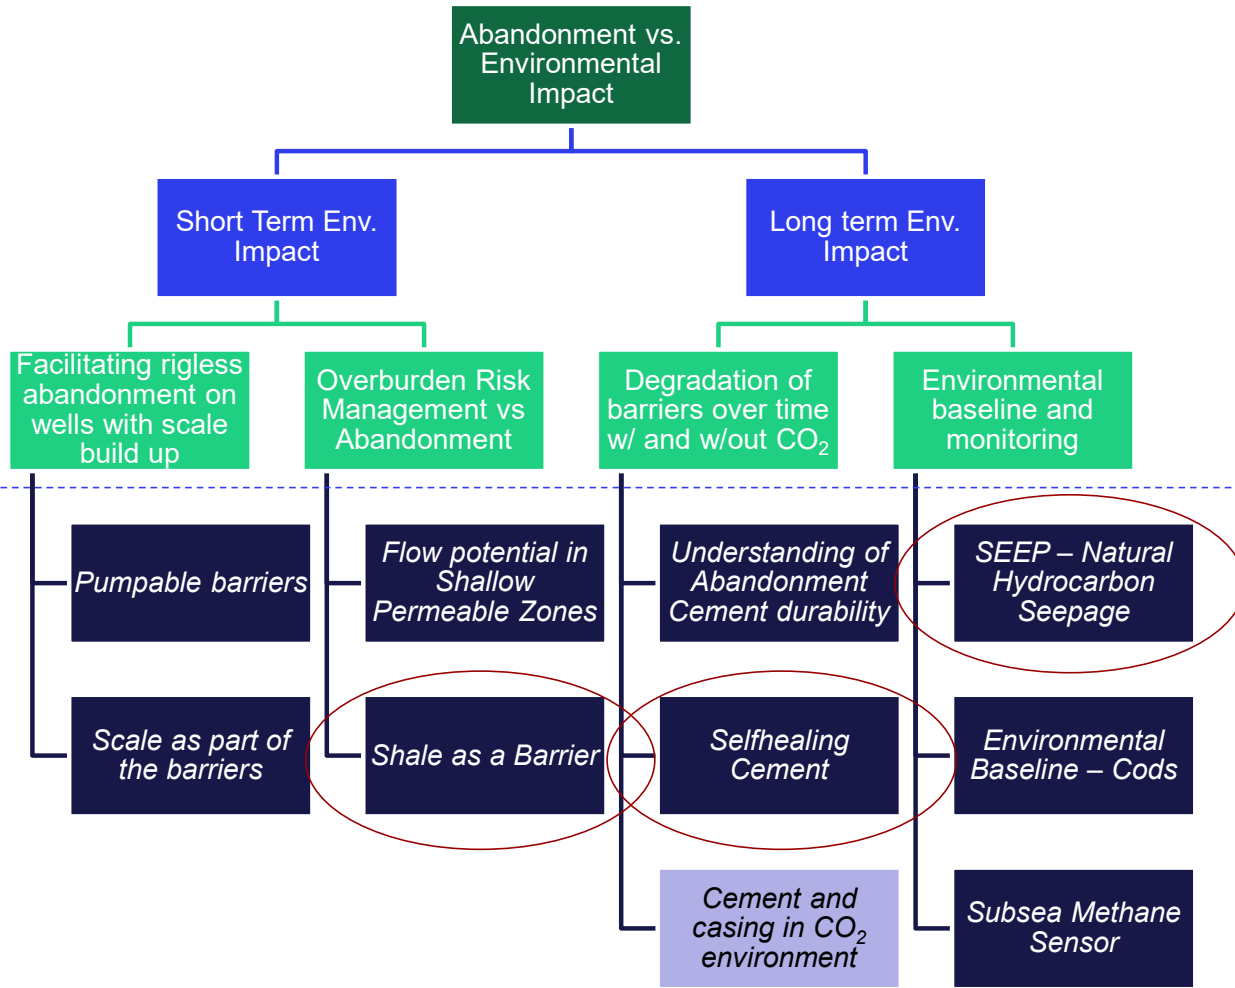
Abandonment vs. Environmental Impact

Short Term Env. Impact

Long term Env. Impact

Facilitating rigless abandonment on wells with scale build up

Overburden Risk Management vs Abandonment

Degradation of barriers over time w/ and w/out $CO_2$

Environmental baseline and monitoring

Pumpable barriers

Scale as part of the barriers

Flow potential in Shallow Permeable Zones

Shale as a Barrier

Understanding of Abandonment Cement durability

Selfhealing Cement

Cement and casing in $CO_2$ environment

SEEP – Natural Hydrocarbon Seepage

Environmental Baseline – Cods

Subsea Methane Sensor